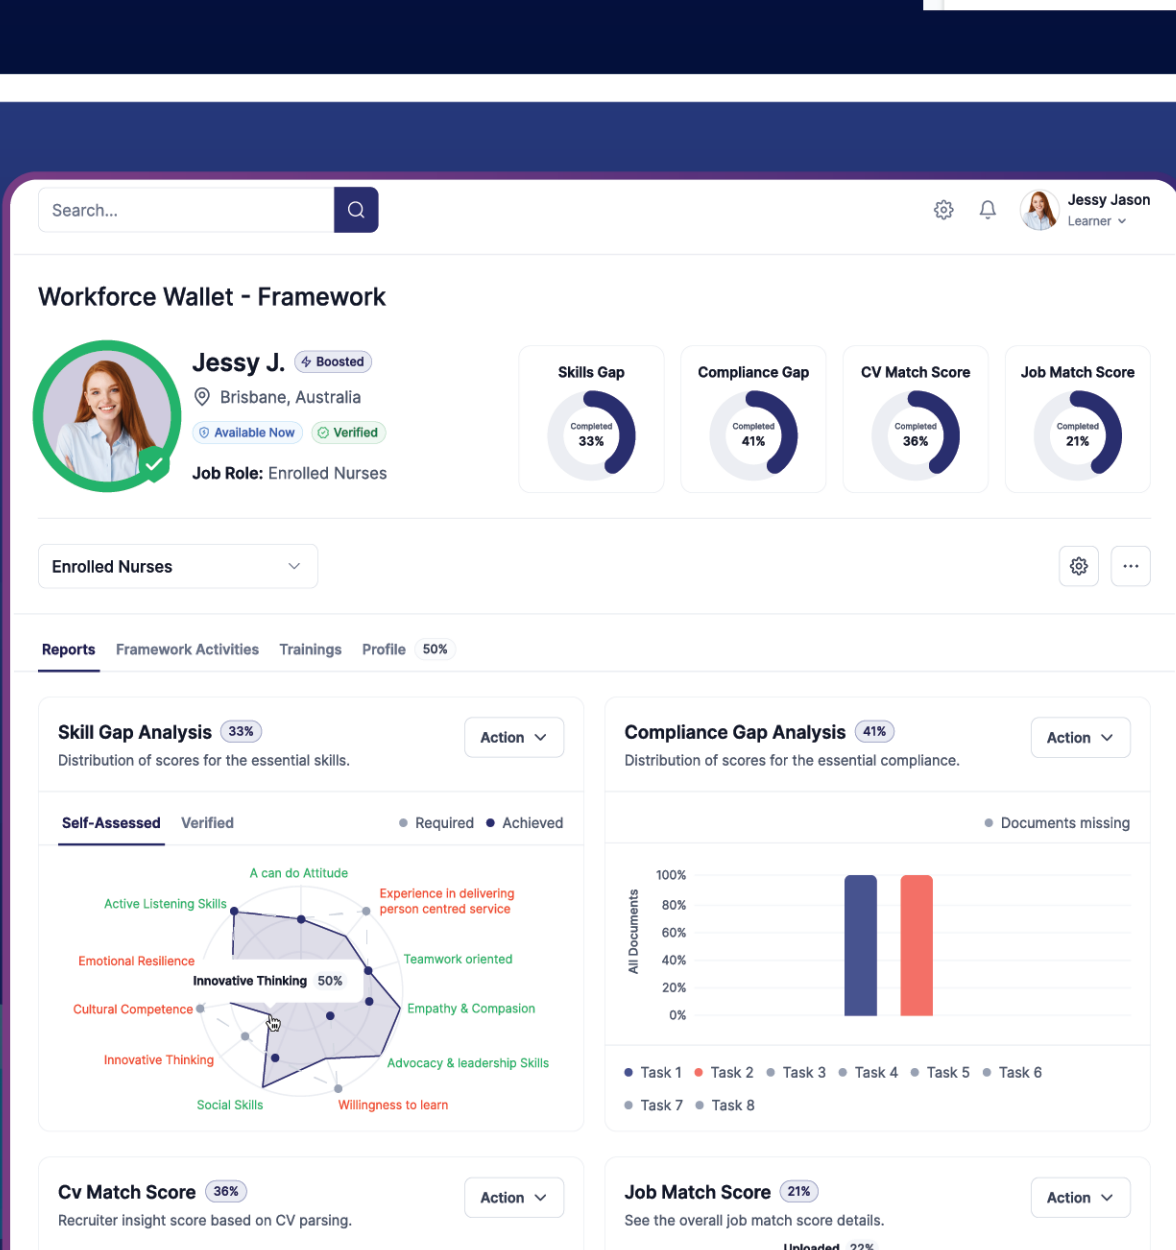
Search...

Jessy Jason
Learner

Workforce Wallet - Framework

Jessy J. Boosted
Brisbane, Australia
Available Now Verified
Job Role: Enrolled Nurses

Skills Gap
Completed 33%

Compliance Gap
Completed 41%

CV Match Score
Completed 36%

Job Match Score
Completed 21%

Enrolled Nurses

Reports Framework Activities Trainings Profile 50%

Skill Gap Analysis 33%
Distribution of scores for the essential skills.
Action

Self-Assessed Verified
Required Achieved

A can do Attitude
Experience in delivering person centred service
Teamwork oriented
Empathy & Compasion
Advocacy & leadership Skills
Willingness to learn
Social Skills
Innovative Thinking
Cultural Competence
Emotional Resilience
Active Listening Skills
Innovative Thinking 50%

Compliance Gap Analysis 41%
Distribution of scores for the essential compliance.
Action

Documents missing

All Documents
100%
80%
60%
40%
20%
0%

Task 1 Task 2 Task 3 Task 4 Task 5 Task 6
Task 7 Task 8

Cv Match Score 36%
Recruiter insight score based on CV parsing.
Action

Job Match Score 21%
See the overall job match score details.
Action
Uploaded 22%